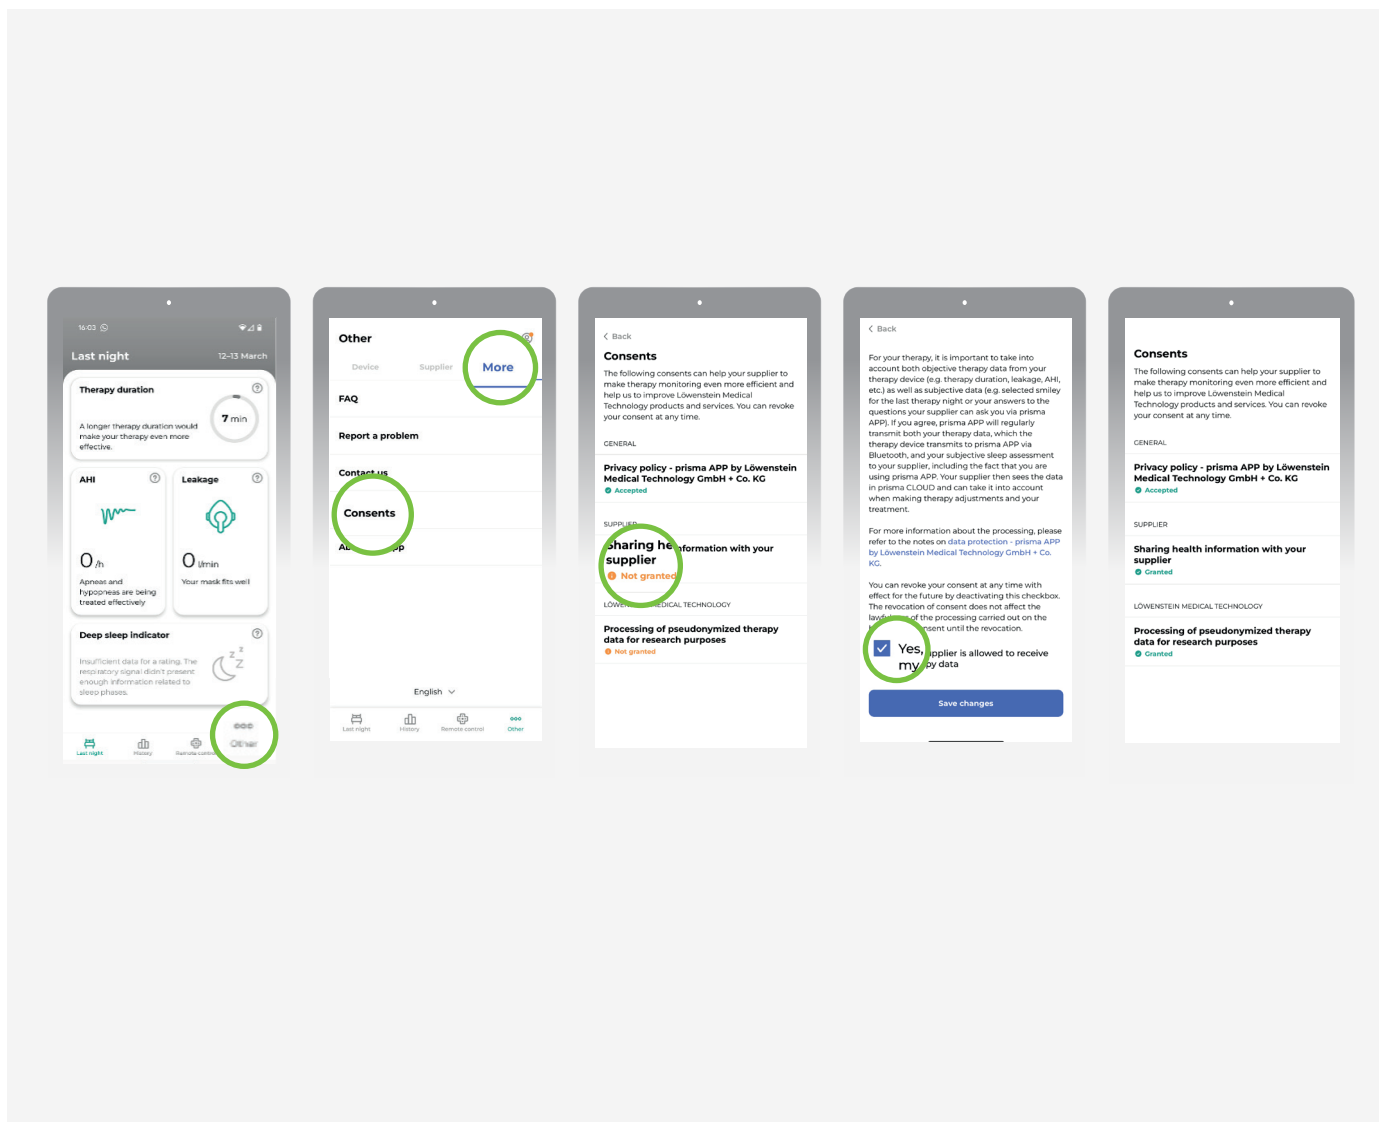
16:03

Last night 12–13 March

Therapy duration

7 min

A longer therapy duration would make your therapy even more effective.

AHI

0 /h

Apnoeas and hypopneas are being treated effectively

Leakage

0 l/min

Your mask fits well

Deep sleep indicator

Insufficient data for a rating. The respiratory signal didn't present enough information related to sleep phases.

Last night History Remote control Other

Other

Device Supplier More

FAQ

Report a problem

Contact us

Consents

Ab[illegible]pp

English

Last night History Remote control Other

Back

Consents

The following consents can help your supplier to make therapy monitoring even more efficient and help us to improve Löwenstein Medical Technology products and services. You can revoke your consent at any time.

GENERAL

Privacy policy - prisma APP by Löwenstein Medical Technology GmbH + Co. KG

Accepted

SUPPLIER

Sharing he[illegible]formation with your supplier

Not granted

LÖWE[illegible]EDICAL TECHNOLOGY

Processing of pseudonymized therapy data for research purposes

Not granted

Back

For your therapy, it is important to take into account both objective therapy data from your therapy device (e.g. therapy duration, leakage, AHI, etc.) as well as subjective data (e.g. selected smiley for the last therapy night or your answers to the questions your supplier can ask you via prisma APP). If you agree, prisma APP will regularly transmit both your therapy data, which the therapy device transmits to prisma APP via Bluetooth, and your subjective sleep assessment to your supplier, including the fact that you are using prisma APP. Your supplier then sees the data in prisma CLOUD and can take it into account when making therapy adjustments and your treatment.

For more information about the processing, please refer to the notes on data protection - prisma APP by Löwenstein Medical Technology GmbH + Co. KG.

You can revoke your consent at any time with effect for the future by deactivating this checkbox. The revocation of consent does not affect the lawfu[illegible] of the processing carried out on the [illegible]sent until the revocation.

Yes, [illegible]upplier is allowed to receive my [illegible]py data

Save changes

Consents

The following consents can help your supplier to make therapy monitoring even more efficient and help us to improve Löwenstein Medical Technology products and services. You can revoke your consent at any time.

GENERAL

Privacy policy - prisma APP by Löwenstein Medical Technology GmbH + Co. KG

Accepted

SUPPLIER

Sharing health information with your supplier

Granted

LÖWENSTEIN MEDICAL TECHNOLOGY

Processing of pseudonymized therapy data for research purposes

Granted